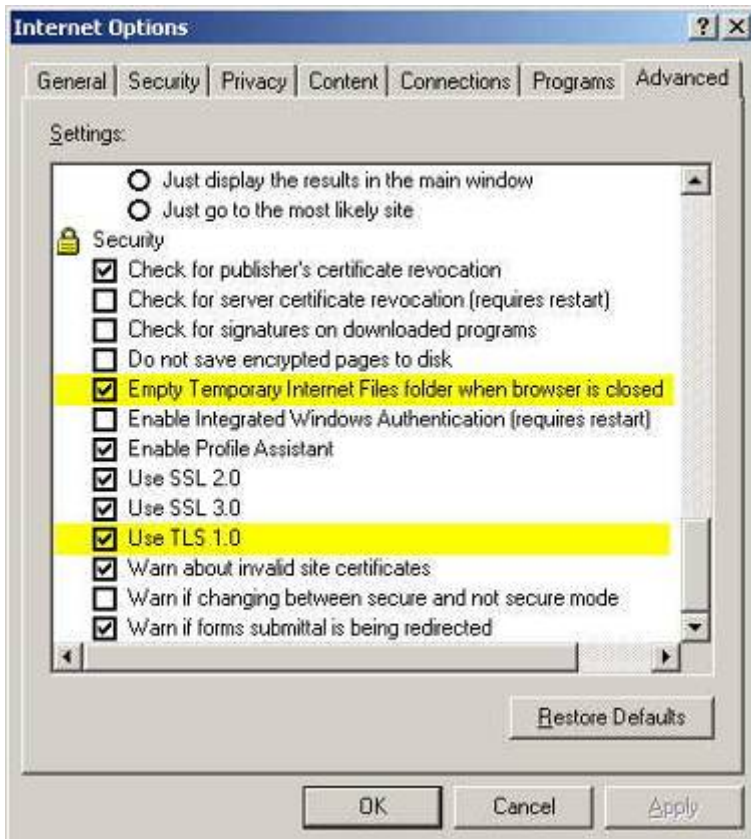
Internet Options

? X

General | Security | Privacy | Content | Connections | Programs | Advanced

Settings:

Just display the results in the main window
Just go to the most likely site
Security
Check for publisher's certificate revocation
Check for server certificate revocation (requires restart)
Check for signatures on downloaded programs
Do not save encrypted pages to disk
Empty Temporary Internet Files folder when browser is closed
Enable Integrated Windows Authentication (requires restart)
Enable Profile Assistant
Use SSL 2.0
Use SSL 3.0
Use TLS 1.0
Warn about invalid site certificates
Warn if changing between secure and not secure mode
Warn if forms submittal is being redirected

Restore Defaults

OK | Cancel | Apply